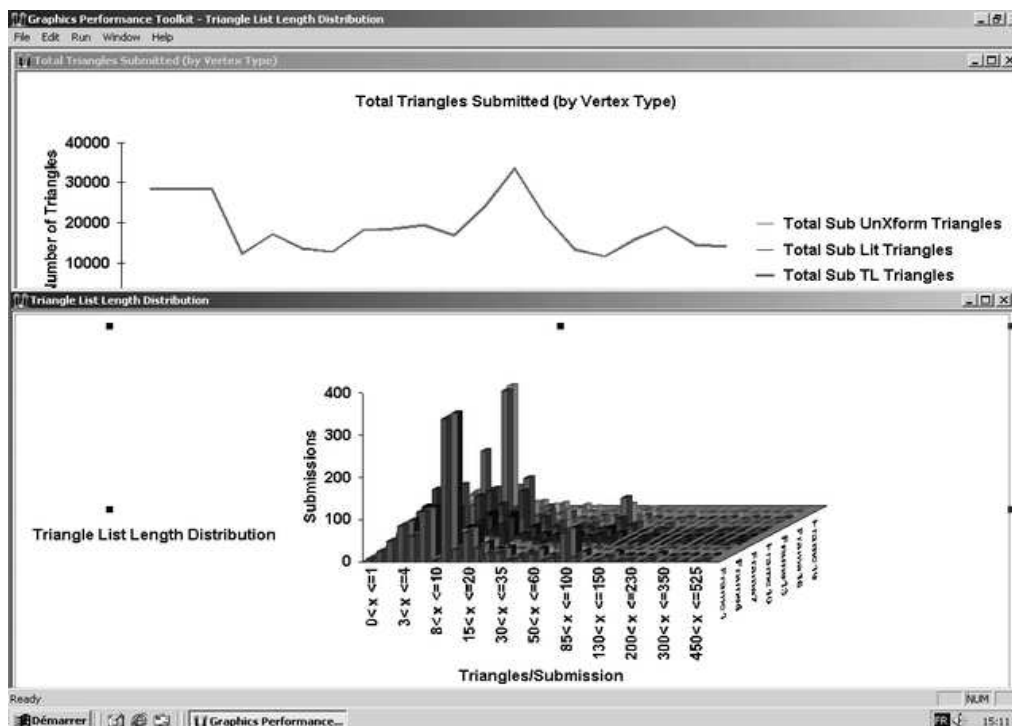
Graphics Performance Toolkit - Triangle List Length Distribution

File Edit Run Window Help

Total Triangles Submitted (by Vertex Type)

Total Triangles Submitted (by Vertex Type)

40000
30000
20000
10000

Number of Triangles

— Total Sub UnXform Triangles
— Total Sub Lit Triangles
— Total Sub TL Triangles

Triangle List Length Distribution

Triangle List Length Distribution

400
300
200
100
0

Submissions

0< x <=1
3< x <=4
8< x <=10
15< x <=20
30< x <=35
50< x <=60
85< x <=100
130< x <=150
200< x <=230
300< x <=350
450< x <=525

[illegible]

Triangles/Submission

Ready

NUM

Démarrer

Graphics Performance...

15:11